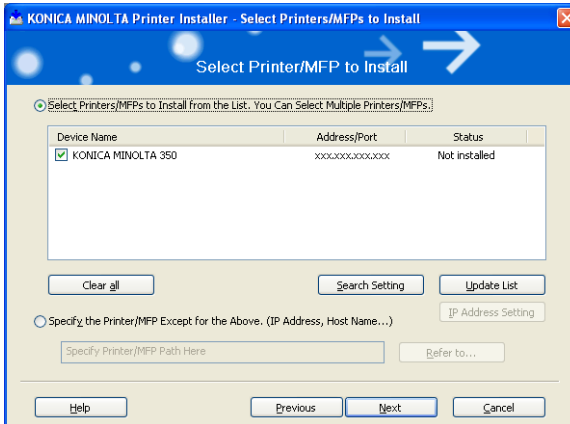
KONICA MINOLTA Printer Installer - Select Printers/MFPs to Install

Select Printer/MFP to Install

Select Printers/MFPs to Install from the List. You Can Select Multiple Printers/MFPs.

| Device Name | Address/Port | Status |
|---|---|---|
| KONICA MINOLTA 350 | xxx.xxx.xxx.xxx | Not installed |

Clear all

Search Setting

Update List

IP Address Setting

Specify the Printer/MFP Except for the Above. (IP Address, Host Name...)

Specify Printer/MFP Path Here

Refer to...

Help

Previous

Next

Cancel